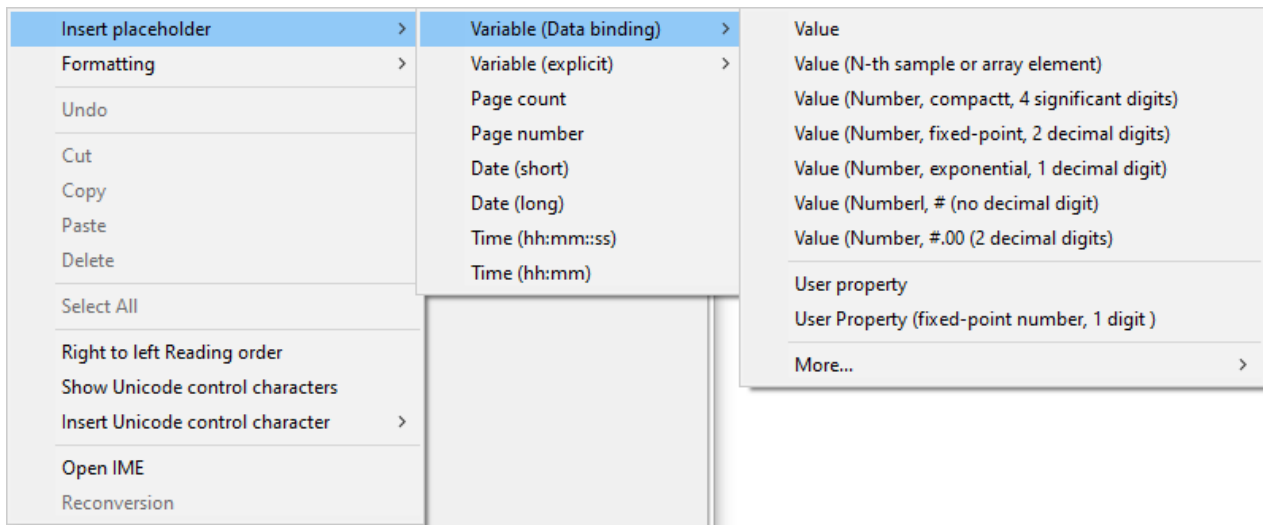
Insert placeholder >
Formatting >
Undo
Cut
Copy
Paste
Delete
Select All
Right to left Reading order
Show Unicode control characters
Insert Unicode control character >
Open IME
Reconversion

Variable (Data binding) >
Variable (explicit) >
Page count
Page number
Date (short)
Date (long)
Time (hh:mm::ss)
Time (hh:mm)

Value
Value (N-th sample or array element)
Value (Number, compactt, 4 significant digits)
Value (Number, fixed-point, 2 decimal digits)
Value (Number, exponential, 1 decimal digit)
Value (Numberl, # (no decimal digit)
Value (Number, #.00 (2 decimal digits)
User property
User Property (fixed-point number, 1 digit )
More... >